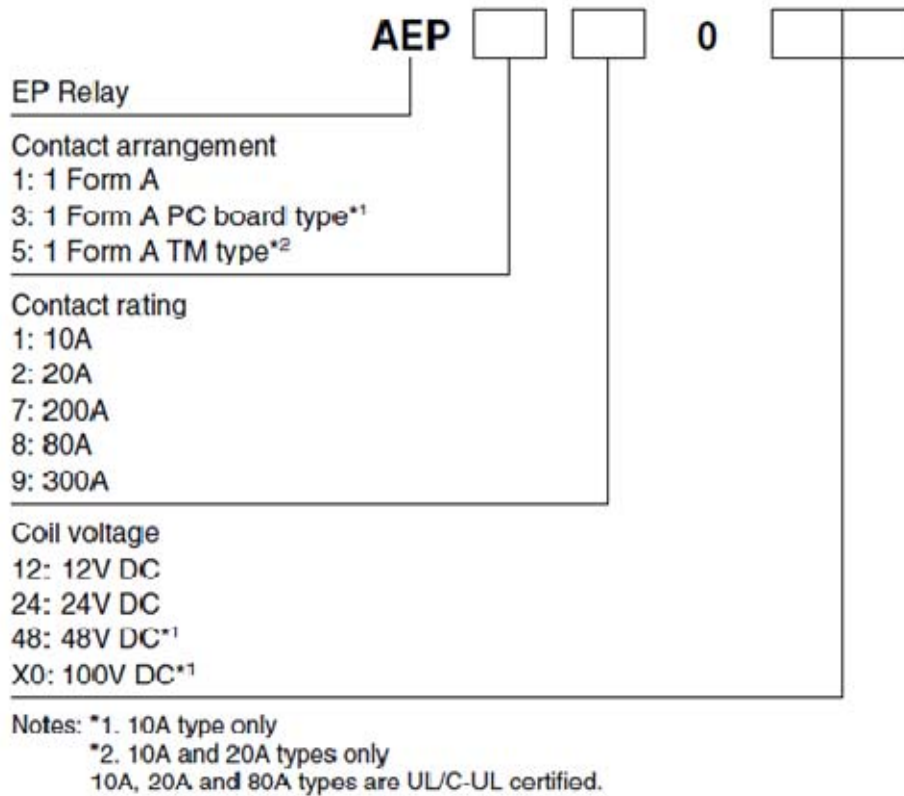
AEP 0

EP Relay

Contact arrangement
1: 1 Form A
3: 1 Form A PC board type*1
5: 1 Form A TM type*2

Contact rating
1: 10A
2: 20A
7: 200A
8: 80A
9: 300A

Coil voltage
12: 12V DC
24: 24V DC
48: 48V DC*1
X0: 100V DC*1

Notes: *1. 10A type only
*2. 10A and 20A types only
10A, 20A and 80A types are UL/C-UL certified.